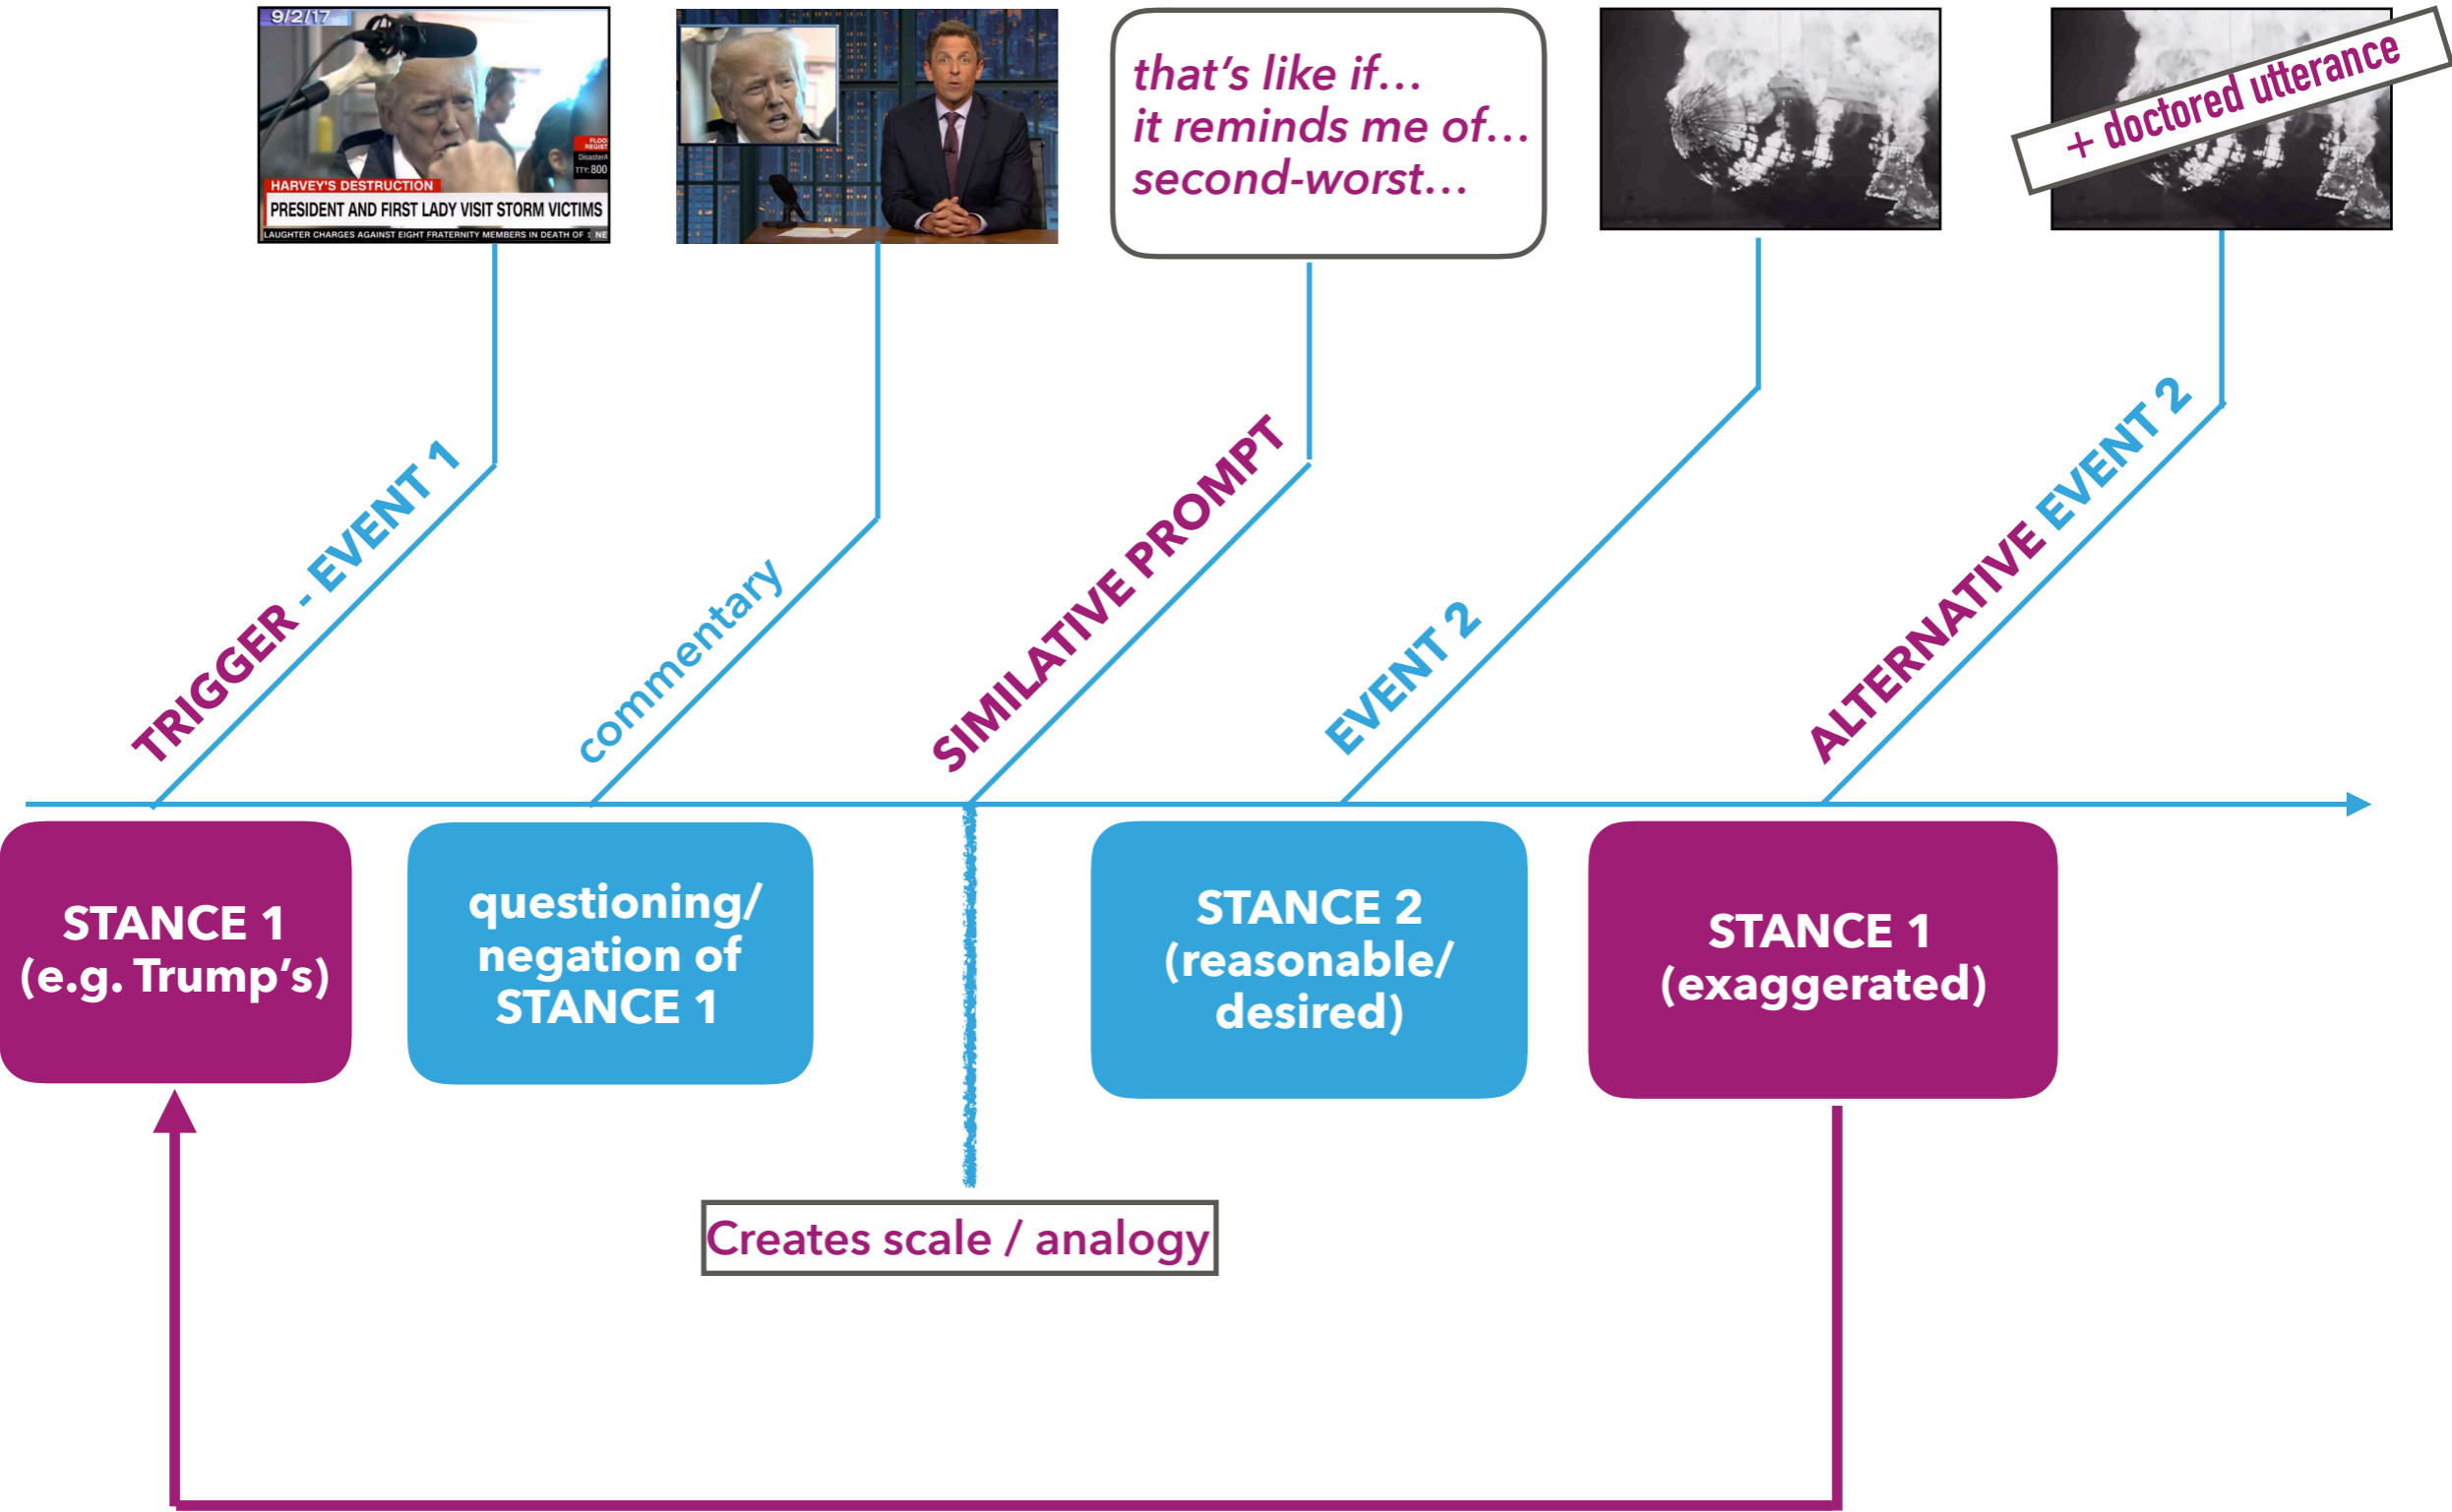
9/2/17

HARVEY'S DESTRUCTION

PRESIDENT AND FIRST LADY VISIT STORM VICTIMS

LAUGHTER CHARGES AGAINST EIGHT FRATERNITY MEMBERS IN DEATH OF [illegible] NE

FLOO REGIST

DisasterA

TTY: 800

that's like if…
it reminds me of…
second-worst…

+ doctored utterance

TRIGGER - EVENT 1

commentary

SIMILATIVE PROMPT

EVENT 2

ALTERNATIVE EVENT 2

STANCE 1 (e.g. Trump's)

questioning/ negation of STANCE 1

STANCE 2 (reasonable/ desired)

STANCE 1 (exaggerated)

Creates scale / analogy